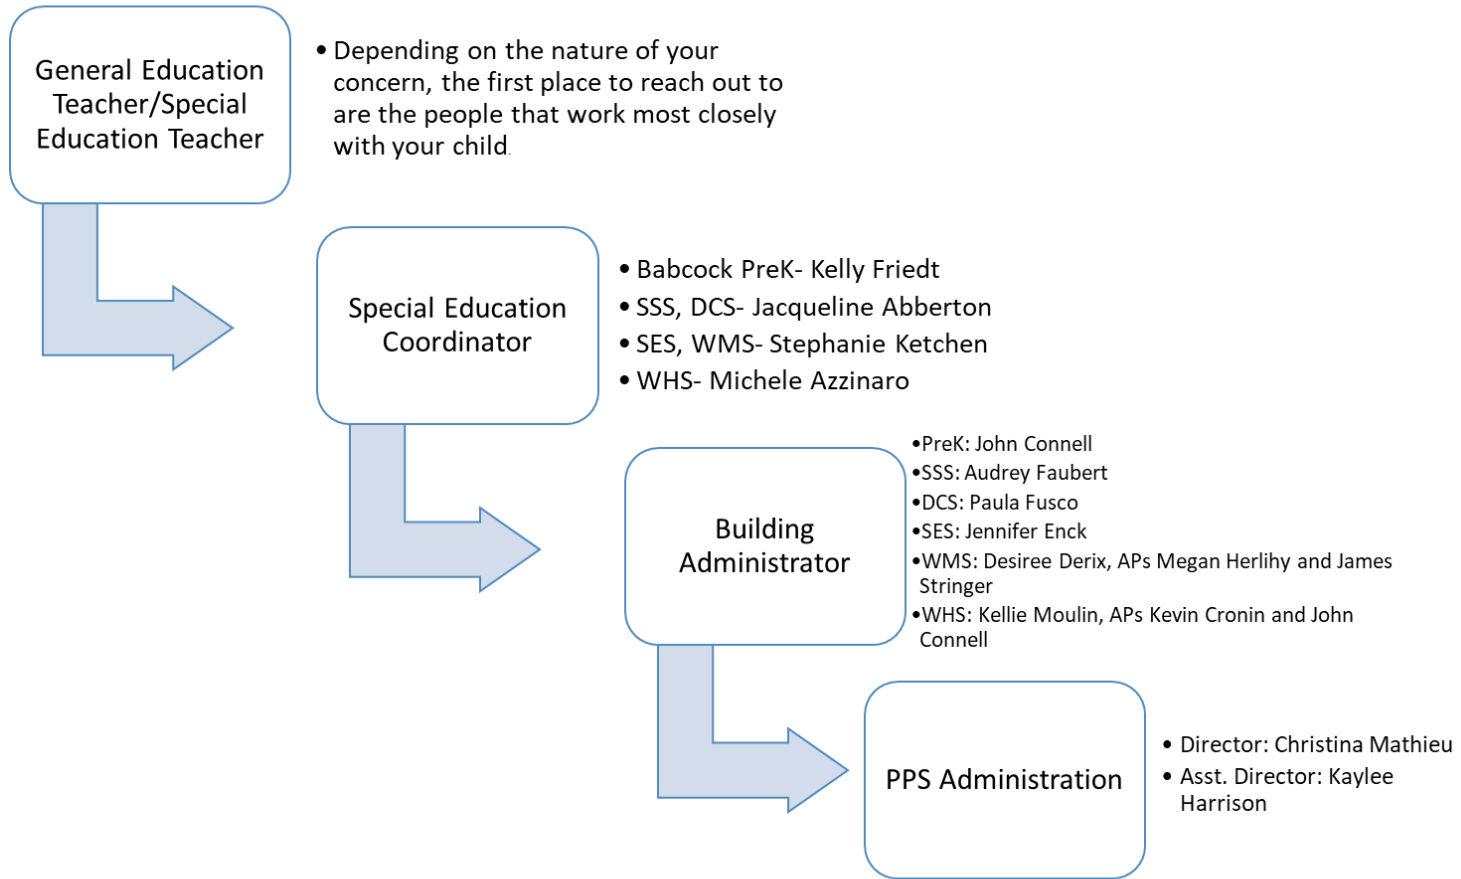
General Education Teacher/Special Education Teacher

• Depending on the nature of your concern, the first place to reach out to are the people that work most closely with your child.

Special Education Coordinator

• Babcock PreK- Kelly Friedt
• SSS, DCS- Jacqueline Abberton
• SES, WMS- Stephanie Ketchen
• WHS- Michele Azzinaro

Building Administrator

•PreK: John Connell
•SSS: Audrey Faubert
•DCS: Paula Fusco
•SES: Jennifer Enck
•WMS: Desiree Derix, APs Megan Herlihy and James Stringer
•WHS: Kellie Moulin, APs Kevin Cronin and John Connell

PPS Administration

• Director: Christina Mathieu
• Asst. Director: Kaylee Harrison